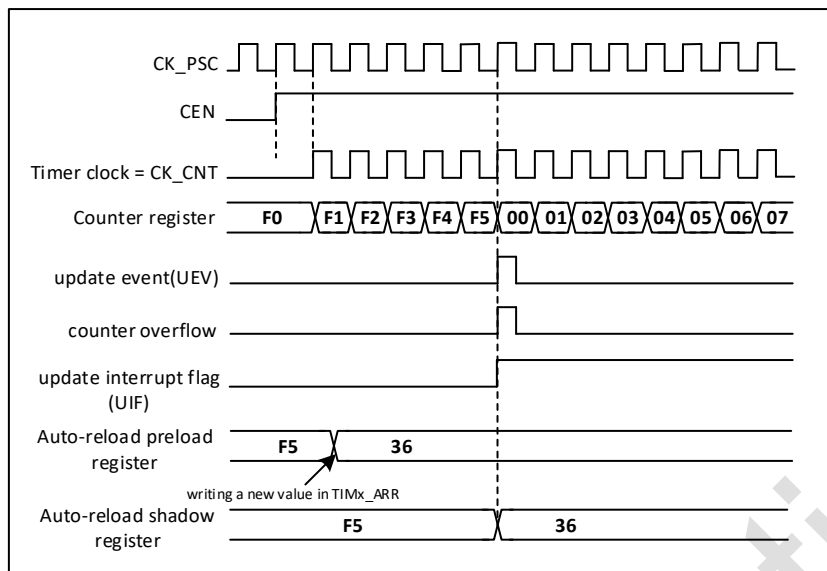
CK_PSC

CEN

Timer clock = CK_CNT

Counter register F0 F1 F2 F3 F4 F5 00 01 02 03 04 05 06 07

update event(UEV)

counter overflow

update interrupt flag (UIF)

Auto-reload preload register F5 36

writing a new value in TIMx_ARR

Auto-reload shadow register F5 36